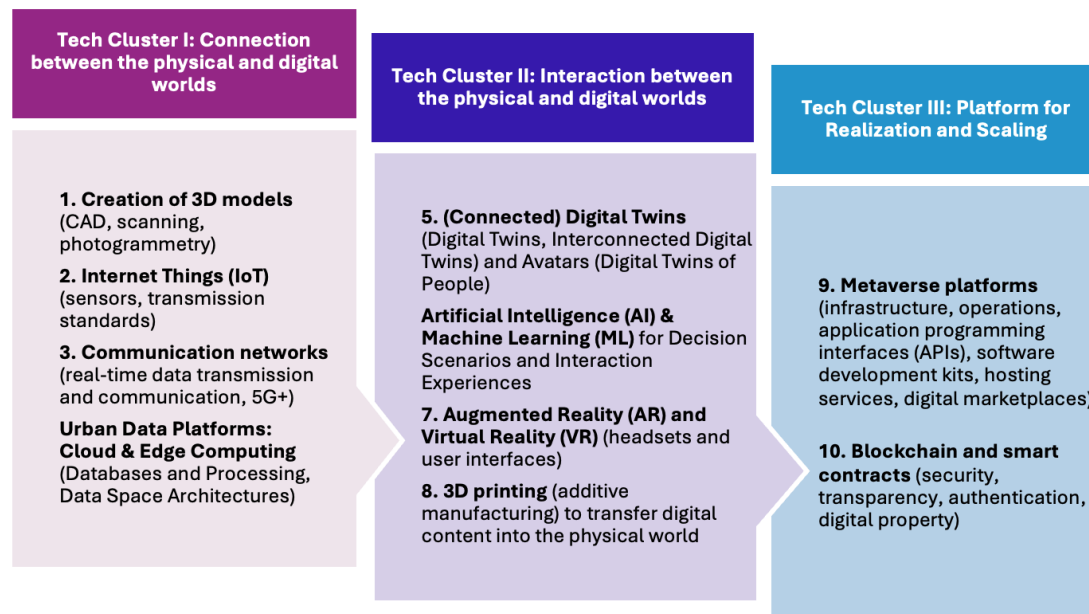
Tech Cluster I: Connection between the physical and digital worlds

1. Creation of 3D models (CAD, scanning, photogrammetry)

2. Internet Things (IoT) (sensors, transmission standards)

3. Communication networks (real-time data transmission and communication, 5G+)

Urban Data Platforms: Cloud & Edge Computing (Databases and Processing, Data Space Architectures)

Tech Cluster II: Interaction between the physical and digital worlds

5. (Connected) Digital Twins (Digital Twins, Interconnected Digital Twins) and Avatars (Digital Twins of People)

Artificial Intelligence (AI) & Machine Learning (ML) for Decision Scenarios and Interaction Experiences

7. Augmented Reality (AR) and Virtual Reality (VR) (headsets and user interfaces)

8. 3D printing (additive manufacturing) to transfer digital content into the physical world

Tech Cluster III: Platform for Realization and Scaling

9. Metaverse platforms (infrastructure, operations, application programming interfaces (APIs), software development kits, hosting services, digital marketplaces)

10. Blockchain and smart contracts (security, transparency, authentication, digital property)